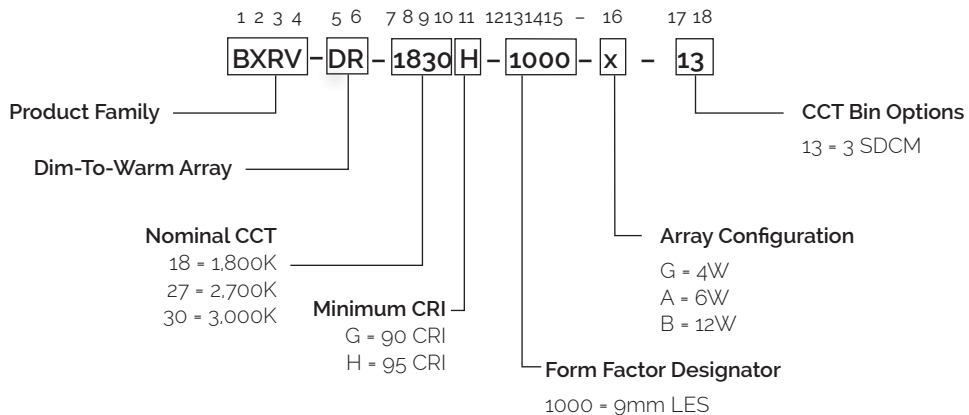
1 2 3 4 5 6 7 8 9 10 11 12 13 14 15 – 16 17 18

BXRV – DR – 1830 H – 1000 – x – 13

Product Family

Dim-To-Warm Array

Nominal CCT
18 = 1,800K
27 = 2,700K
30 = 3,000K

Minimum CRI
G = 90 CRI
H = 95 CRI

Form Factor Designator
1000 = 9mm LES

Array Configuration
G = 4W
A = 6W
B = 12W

CCT Bin Options
13 = 3 SDCM